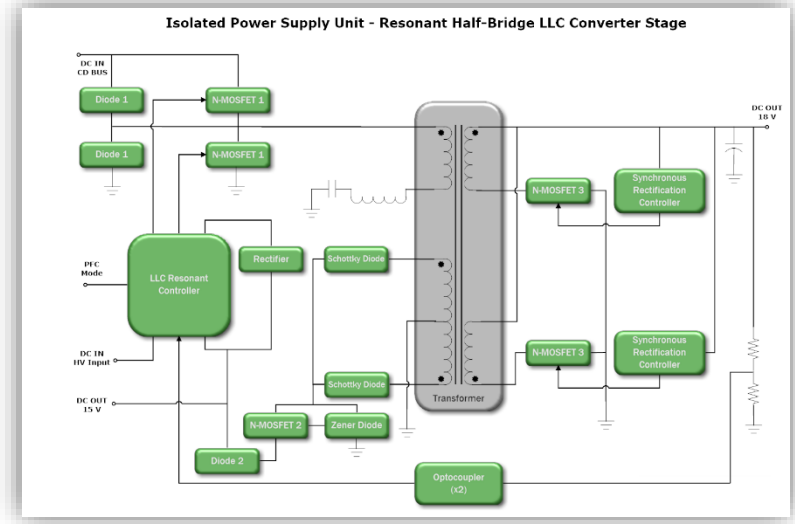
Isolated Power Supply Unit - Resonant Half-Bridge LLC Converter Stage

DC IN
CD BUS

Diode 1

N-MOSFET 1

Diode 1

N-MOSFET 1

DC OUT
18 V

N-MOSFET 3

Synchronous Rectification Controller

PFC Mode

LLC Resonant Controller

Rectifier

Schottky Diode

DC IN
HV Input

N-MOSFET 3

Synchronous Rectification Controller

DC OUT
15 V

Schottky Diode

Transformer

N-MOSFET 2

Zener Diode

Diode 2

Optocoupler
(x2)